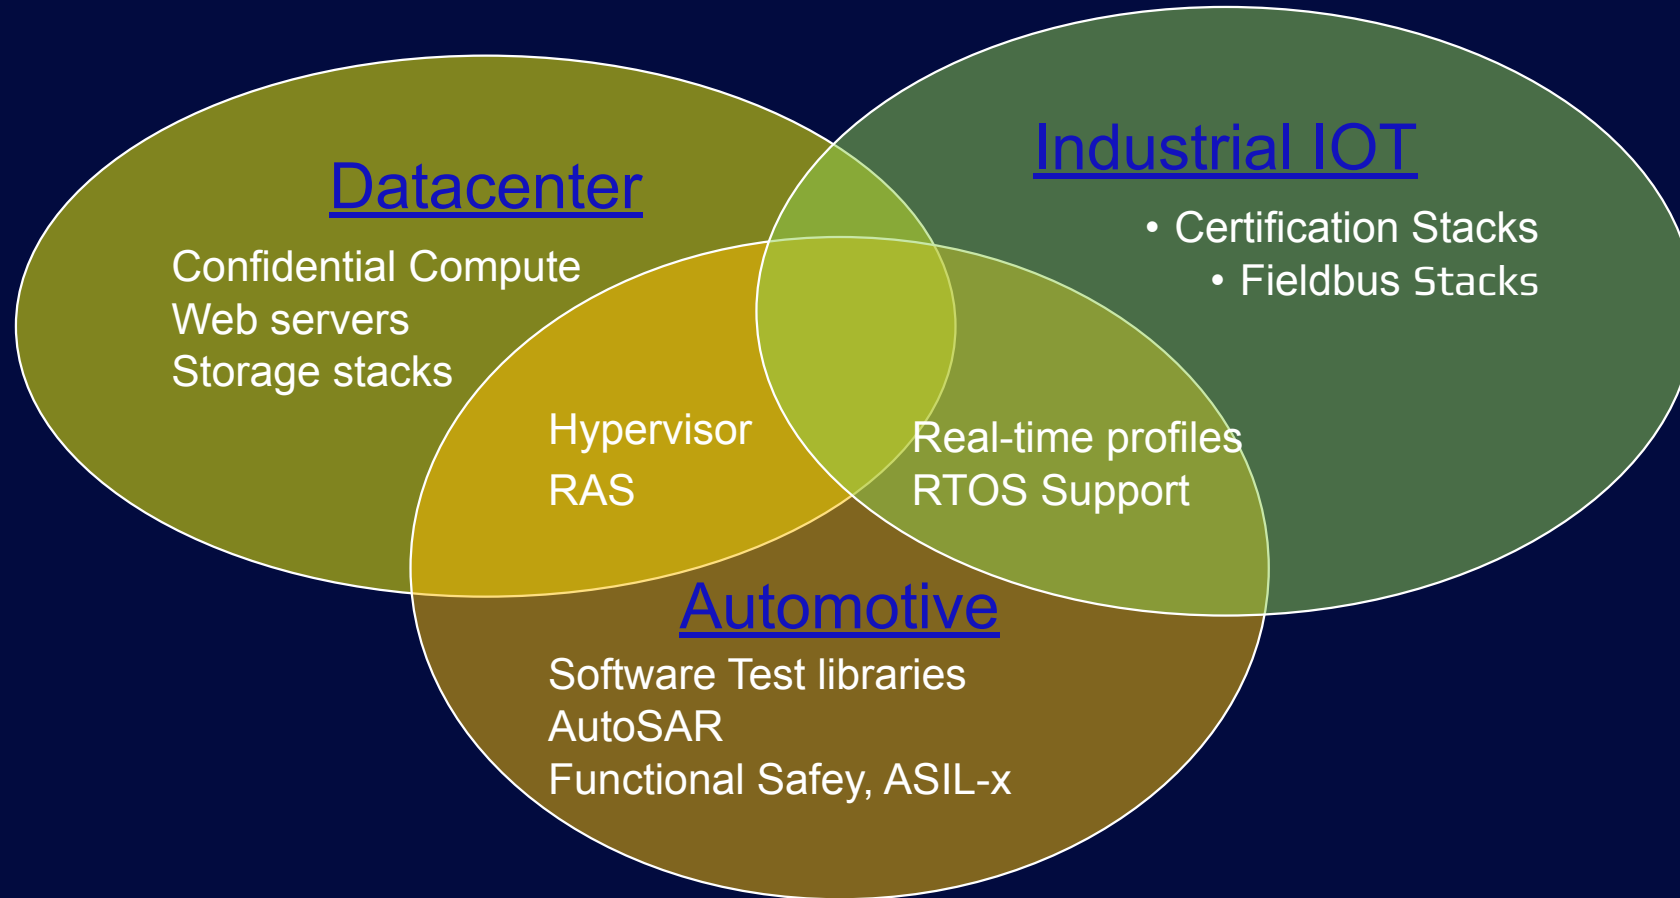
Datacenter

Confidential Compute
Web servers
Storage stacks

Industrial IOT

• Certification Stacks
• Fieldbus Stacks

Hypervisor
RAS

Real-time profiles
RTOS Support

Automotive

Software Test libraries
AutoSAR
Functional Safey, ASIL-x